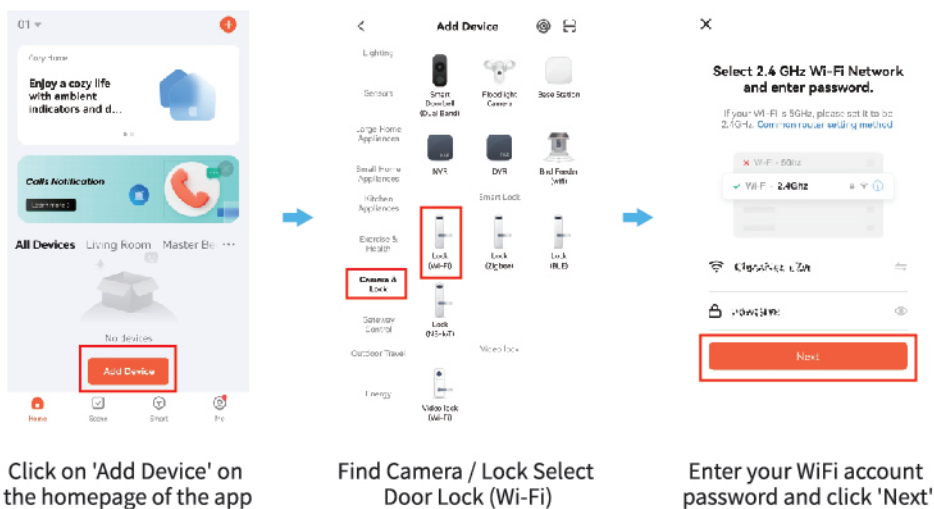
01

Cozy home

Enjoy a cozy life with ambient indicators and d...

Calls Notification

Learn more

All Devices Living Room Master Be ···

No devices

Add Device

Home Scene Smart Me

Add Device

Lighting

Sensors

Large Home Appliances

Small Home Appliances

Kitchen Appliances

Exercise & Health

Camera & Lock

Gateway Control

Outdoor Travel

Energy

Smart Doorbell (Dual Band)

Floodlight Camera

Base Station

NVR

DVR

Bird Feeder with

Smart Lock

Lock (Wi-Fi)

Lock (Zigbee)

Lock (BLE)

Lock (NB-IoT)

Video lock

Video lock (Wi-Fi)

Select 2.4 GHz Wi-Fi Network and enter password.

If your Wi-Fi is 5GHz, please set it to be 2.4GHz. Common router setting method

Wi-Fi - 5Ghz

Wi-Fi - 2.4Ghz

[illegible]

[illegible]

Next

Click on 'Add Device' on the homepage of the app

Find Camera / Lock Select Door Lock (Wi-Fi)

Enter your WiFi account password and click 'Next'